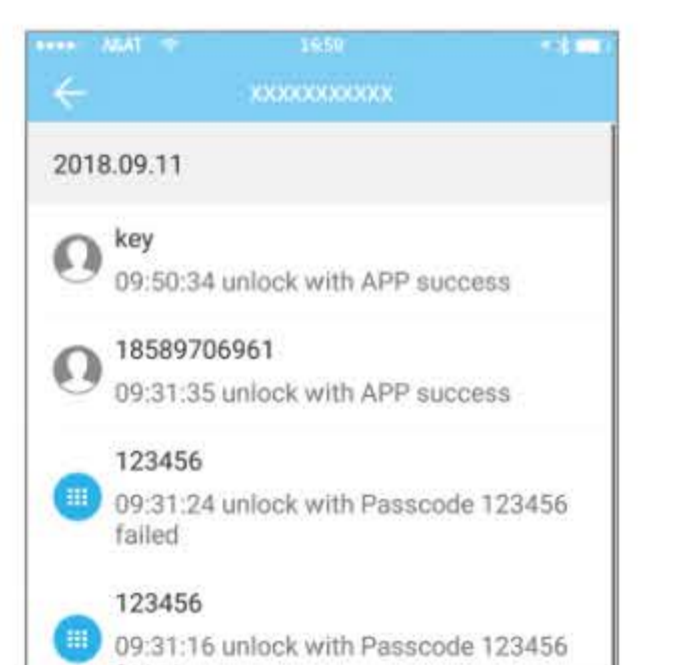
•••• AT&T 16:59

XXXXXXXXXXX

2018.09.11

key
09:50:34 unlock with APP success

18589706961
09:31:35 unlock with APP success

123456
09:31:24 unlock with Passcode 123456 failed

123456
09:31:16 unlock with Passcode 123456